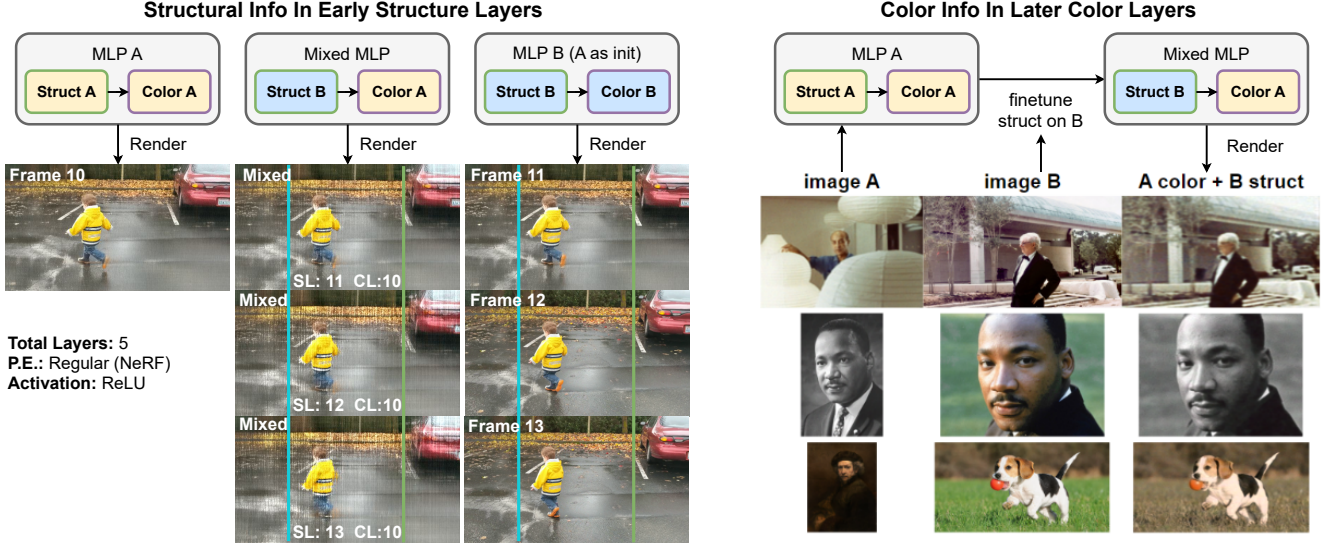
Structural Info In Early Structure Layers

MLP A
Struct A → Color A
Render

Mixed MLP
Struct B → Color A
Render

MLP B (A as init)
Struct B → Color B
Render

Frame 10

Mixed
SL: 11 CL:10

Frame 11

Mixed
SL: 12 CL:10

Frame 12

Mixed
SL: 13 CL:10

Frame 13

**Total Layers:** 5
**P.E.:** Regular (NeRF)
**Activation:** ReLU

Color Info In Later Color Layers

MLP A
Struct A → Color A

finetune struct on B

Mixed MLP
Struct B → Color A
Render

image A

image B

A color + B struct